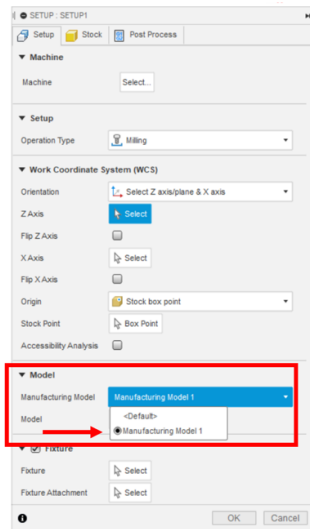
SETUP : SETUP1

Setup
Stock
Post Process

Machine
Machine
Select...

Setup
Operation Type
Milling

Work Coordinate System (WCS)
Orientation
Select Z axis/plane & X axis
Z Axis
Select
Flip Z Axis
X Axis
Select
Flip X Axis
Origin
Stock box point
Stock Point
Box Point
Accessibility Analysis

Model
Manufacturing Model
Manufacturing Model 1
Model
<Default>
Manufacturing Model 1

Fixture
Fixture
Select
Fixture Attachment
Select

OK
Cancel